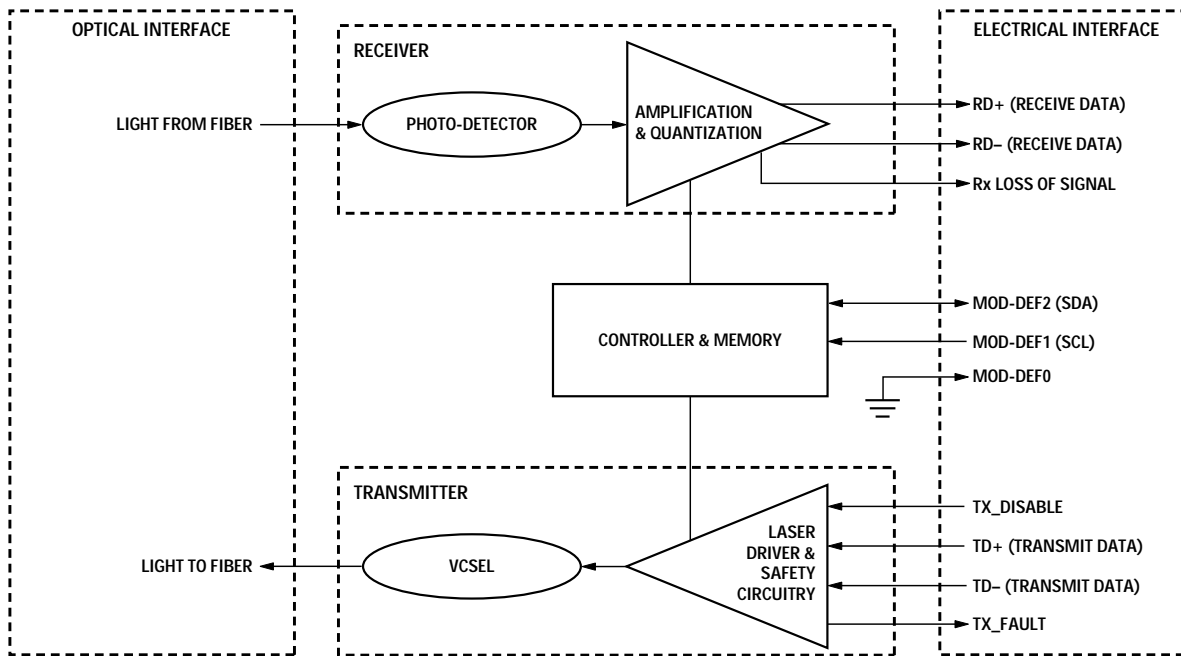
OPTICAL INTERFACE

RECEIVER

ELECTRICAL INTERFACE

LIGHT FROM FIBER

PHOTO-DETECTOR

AMPLIFICATION & QUANTIZATION

RD+ (RECEIVE DATA)

RD– (RECEIVE DATA)

Rx LOSS OF SIGNAL

CONTROLLER & MEMORY

MOD-DEF2 (SDA)

MOD-DEF1 (SCL)

MOD-DEF0

TRANSMITTER

LIGHT TO FIBER

VCSEL

LASER DRIVER & SAFETY CIRCUITRY

TX_DISABLE

TD+ (TRANSMIT DATA)

TD– (TRANSMIT DATA)

TX_FAULT